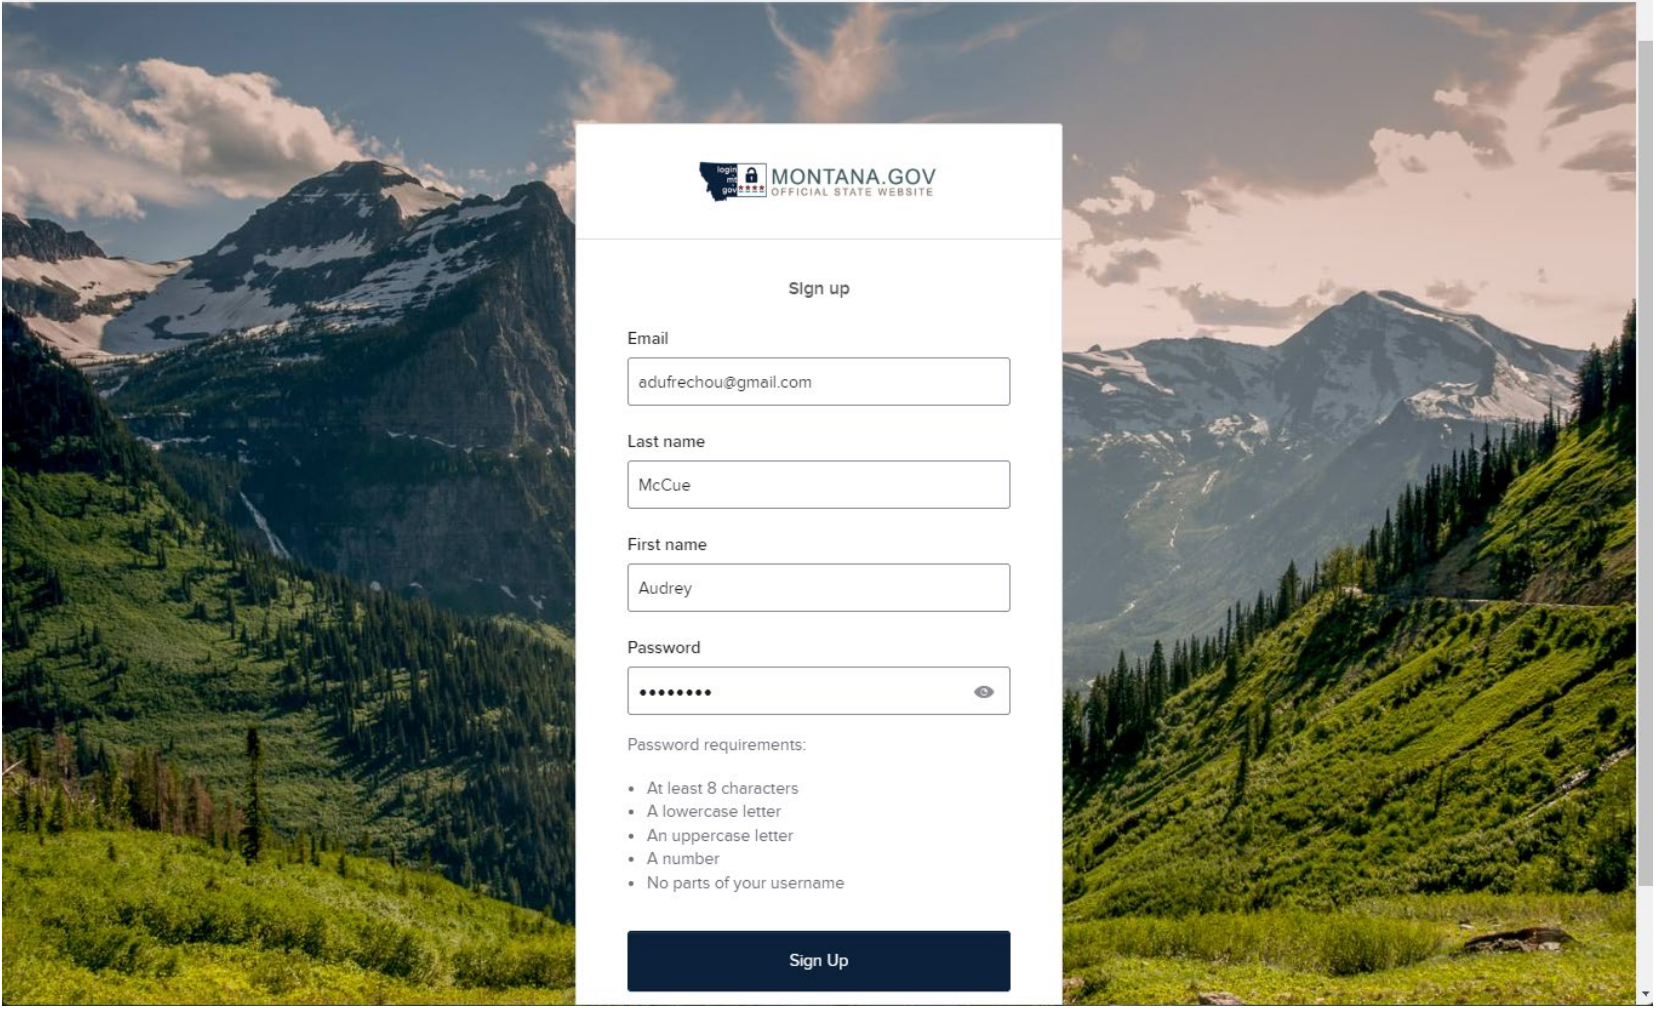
login mt gov MONTANA.GOV
OFFICIAL STATE WEBSITE

Sign up

Email

adufrechou@gmail.com

Last name

McCue

First name

Audrey

Password

•••••••••

Password requirements:

- At least 8 characters
- A lowercase letter
- An uppercase letter
- A number
- No parts of your username

Sign Up